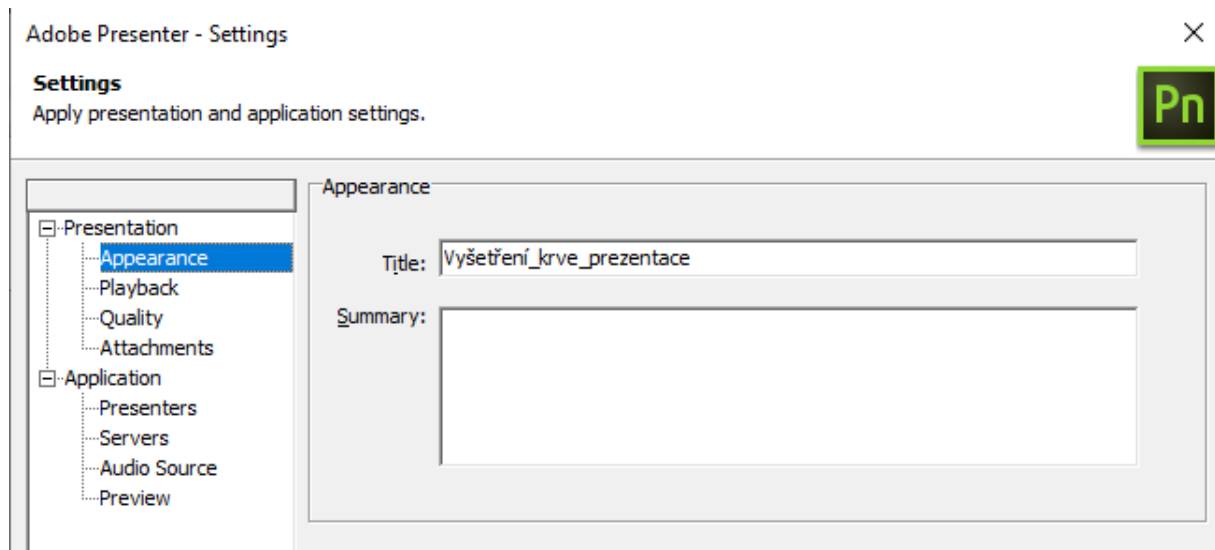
Adobe Presenter - Settings

×

Settings
Apply presentation and application settings.

Pn

Presentation
Appearance
Playback
Quality
Attachments
Application
Presenters
Servers
Audio Source
Preview

Appearance

Title: Vyšetření_krve_prezentace

Summary: